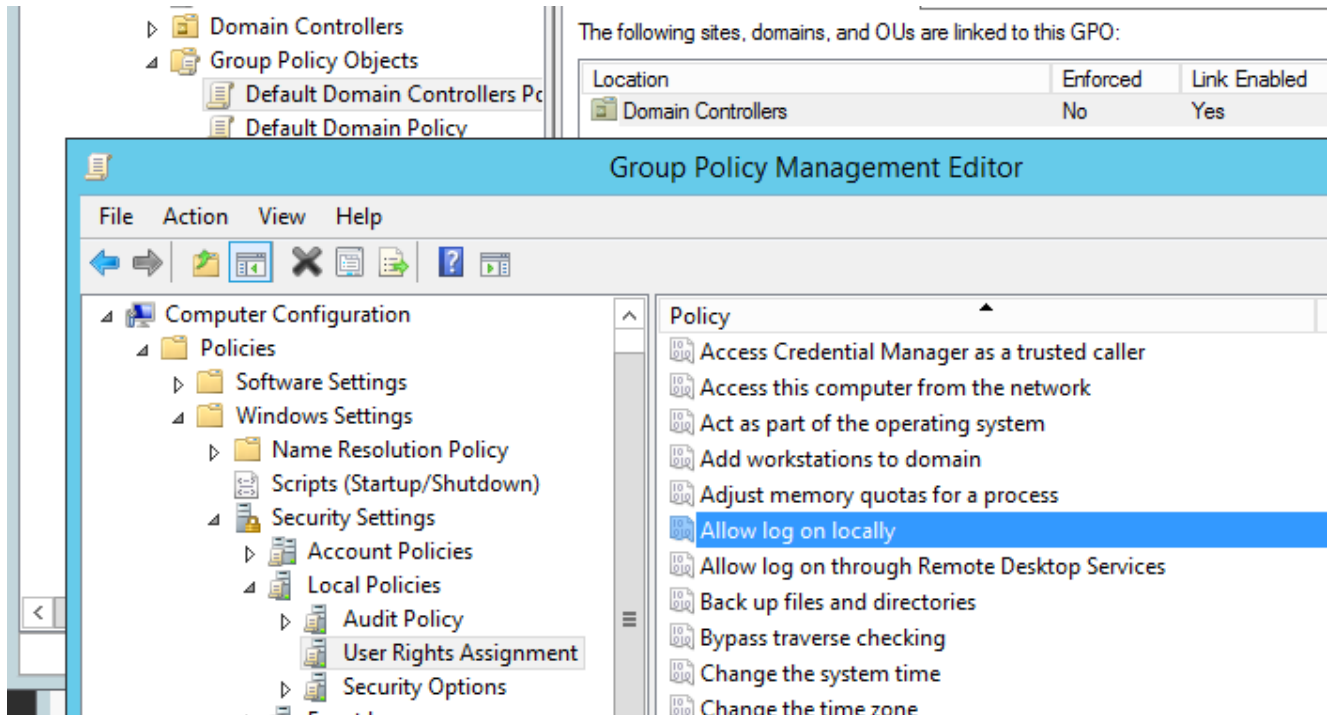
Domain Controllers
Group Policy Objects
Default Domain Controllers Po
Default Domain Policy

The following sites, domains, and OUs are linked to this GPO:

| Location | Enforced | Link Enabled |
|---|---|---|
| Domain Controllers | No | Yes |

Group Policy Management Editor

File Action View Help

Computer Configuration
Policies
Software Settings
Windows Settings
Name Resolution Policy
Scripts (Startup/Shutdown)
Security Settings
Account Policies
Local Policies
Audit Policy
User Rights Assignment
Security Options

Policy
Access Credential Manager as a trusted caller
Access this computer from the network
Act as part of the operating system
Add workstations to domain
Adjust memory quotas for a process
Allow log on locally
Allow log on through Remote Desktop Services
Back up files and directories
Bypass traverse checking
Change the system time
Change the time zone